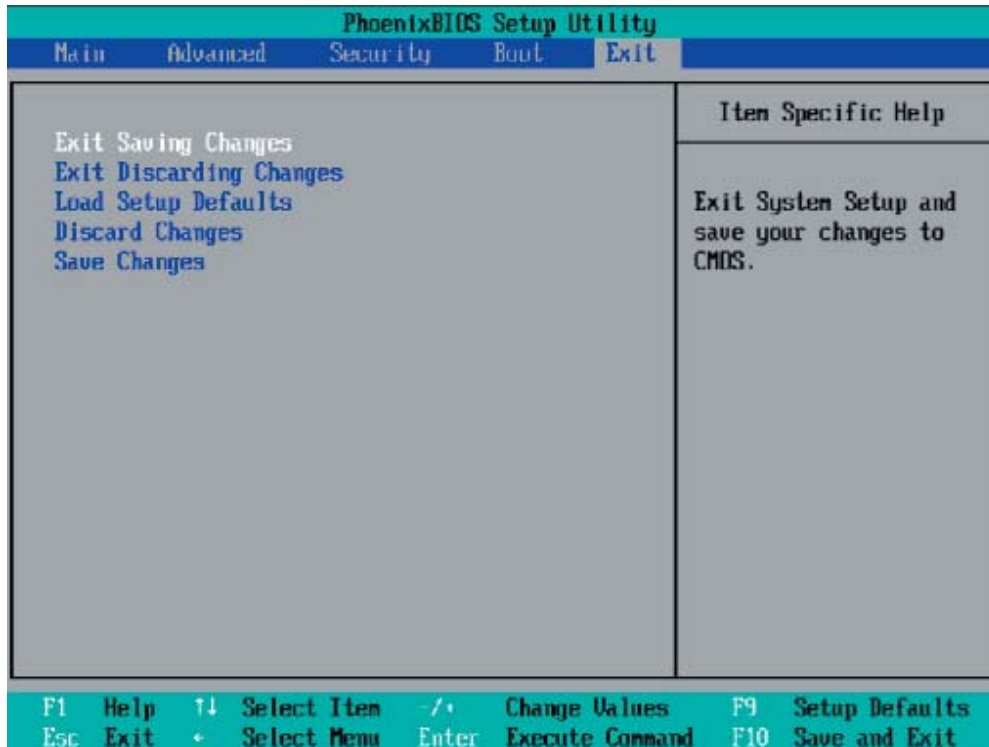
PhoenixBIOS Setup Utility

Main Advanced Security Boot Exit

Exit Saving Changes
Exit Discarding Changes
Load Setup Defaults
Discard Changes
Save Changes

Item Specific Help

Exit System Setup and save your changes to CMOS.

F1 Help ↑↓ Select Item -/+ Change Values F9 Setup Defaults
Esc Exit ↔ Select Menu Enter Execute Command F10 Save and Exit